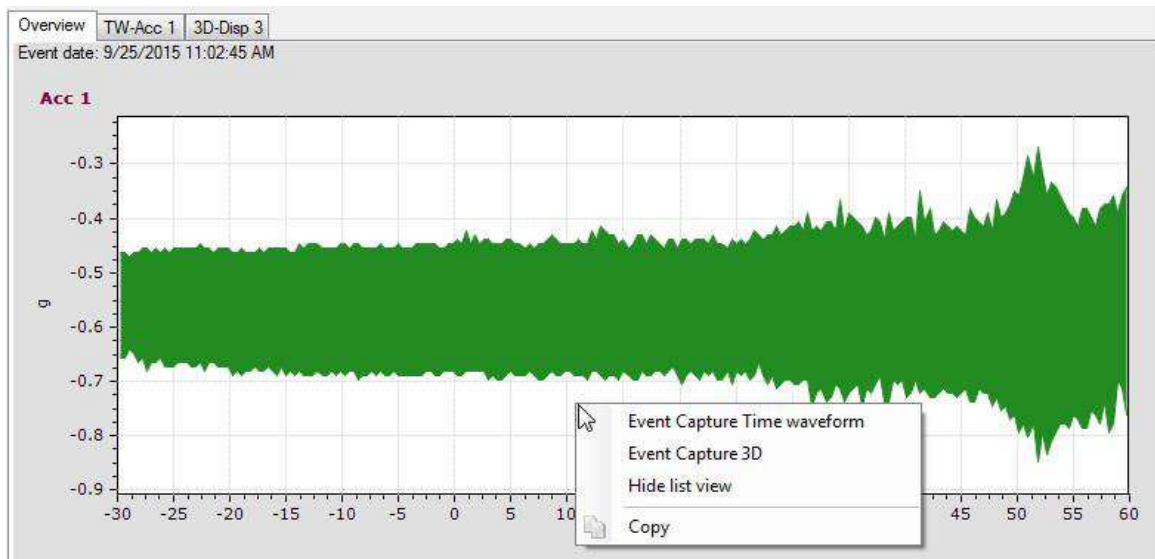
Overview | TW-Acc 1 | 3D-Disp 3

Event date: 9/25/2015 11:02:45 AM

Acc 1

-0.3
-0.4
-0.5
-0.6
-0.7
-0.8
-0.9

g

-30 -25 -20 -15 -10 -5 0 5 10 45 50 55 60

Event Capture Time waveform
Event Capture 3D
Hide list view
Copy